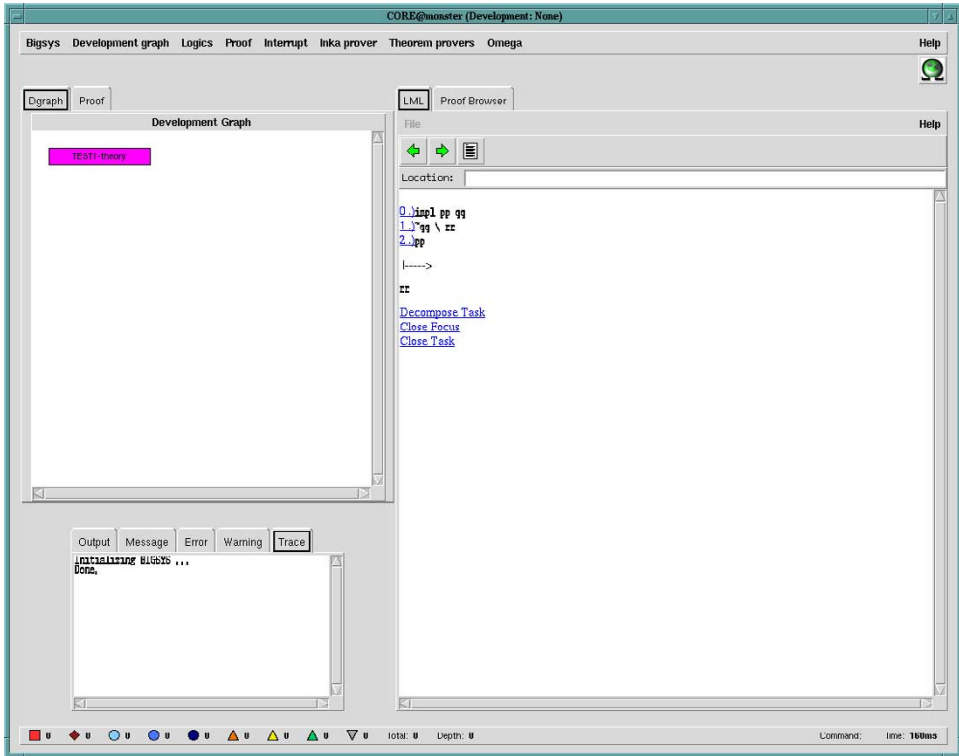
CORE@monster (Development: None)

Bigsys Development graph Logics Proof Interrupt Inka prover Theorem provers Omega Help

Dgraph Proof

Development Graph

TEST1-theory

LML Proof Browser

File Help

Location:

0.) impl pp qq
1.) ~qq \ rr
2.) pp

|----->

rr

Decompose Task
Close Focus
Close Task

Output Message Error Warning Trace

Initializing BIGSYS ...
Done.

0 0 0 0 0 0 0 0 0 Total: 0 Depth: 0 Command: Time: 160ms